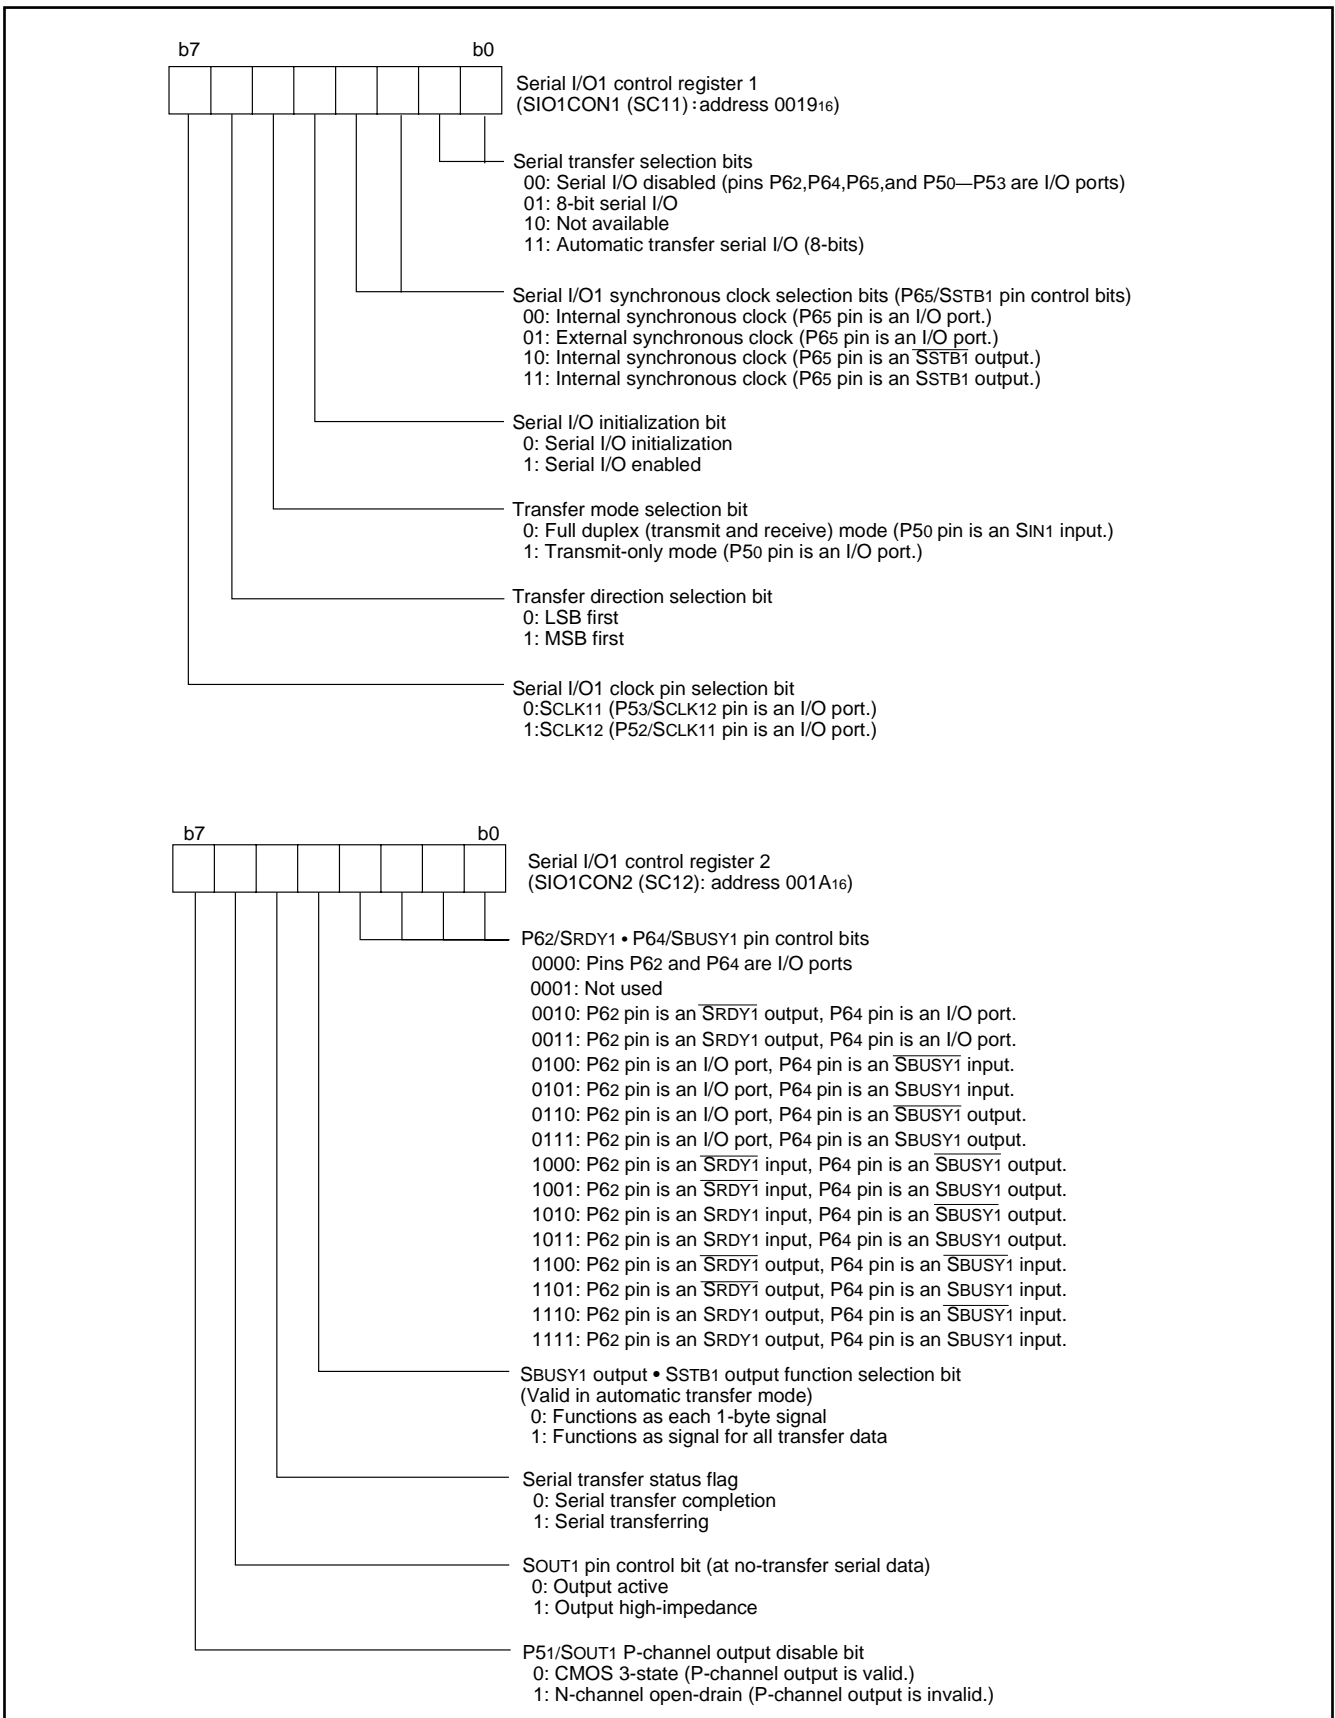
b7 b0

Serial I/O1 control register 1
(SIO1CON1 (SC11) : address $0019_{16}$)

Serial transfer selection bits
00: Serial I/O disabled (pins $P6_2$,$P6_4$,$P6_5$,and $P5_0$—$P5_3$ are I/O ports)
01: 8-bit serial I/O
10: Not available
11: Automatic transfer serial I/O (8-bits)

Serial I/O1 synchronous clock selection bits ($P6_5$/$S_{STB1}$ pin control bits)
00: Internal synchronous clock ($P6_5$ pin is an I/O port.)
01: External synchronous clock ($P6_5$ pin is an I/O port.)
10: Internal synchronous clock ($P6_5$ pin is an $\overline{S_{STB1}}$ output.)
11: Internal synchronous clock ($P6_5$ pin is an $S_{STB1}$ output.)

Serial I/O initialization bit
0: Serial I/O initialization
1: Serial I/O enabled

Transfer mode selection bit
0: Full duplex (transmit and receive) mode ($P5_0$ pin is an $S_{IN1}$ input.)
1: Transmit-only mode ($P5_0$ pin is an I/O port.)

Transfer direction selection bit
0: LSB first
1: MSB first

Serial I/O1 clock pin selection bit
0:$S_{CLK11}$ ($P5_3$/$S_{CLK12}$ pin is an I/O port.)
1:$S_{CLK12}$ ($P5_2$/$S_{CLK11}$ pin is an I/O port.)

b7 b0

Serial I/O1 control register 2
(SIO1CON2 (SC12): address $001A_{16}$)

$P6_2$/$S_{RDY1}$ • $P6_4$/$S_{BUSY1}$ pin control bits
0000: Pins $P6_2$ and $P6_4$ are I/O ports
0001: Not used
0010: $P6_2$ pin is an $\overline{S_{RDY1}}$ output, $P6_4$ pin is an I/O port.
0011: $P6_2$ pin is an $S_{RDY1}$ output, $P6_4$ pin is an I/O port.
0100: $P6_2$ pin is an I/O port, $P6_4$ pin is an $\overline{S_{BUSY1}}$ input.
0101: $P6_2$ pin is an I/O port, $P6_4$ pin is an $S_{BUSY1}$ input.
0110: $P6_2$ pin is an I/O port, $P6_4$ pin is an $\overline{S_{BUSY1}}$ output.
0111: $P6_2$ pin is an I/O port, $P6_4$ pin is an $S_{BUSY1}$ output.
1000: $P6_2$ pin is an $\overline{S_{RDY1}}$ input, $P6_4$ pin is an $\overline{S_{BUSY1}}$ output.
1001: $P6_2$ pin is an $\overline{S_{RDY1}}$ input, $P6_4$ pin is an $S_{BUSY1}$ output.
1010: $P6_2$ pin is an $S_{RDY1}$ input, $P6_4$ pin is an $\overline{S_{BUSY1}}$ output.
1011: $P6_2$ pin is an $S_{RDY1}$ input, $P6_4$ pin is an $S_{BUSY1}$ output.
1100: $P6_2$ pin is an $\overline{S_{RDY1}}$ output, $P6_4$ pin is an $\overline{S_{BUSY1}}$ input.
1101: $P6_2$ pin is an $\overline{S_{RDY1}}$ output, $P6_4$ pin is an $S_{BUSY1}$ input.
1110: $P6_2$ pin is an $S_{RDY1}$ output, $P6_4$ pin is an $\overline{S_{BUSY1}}$ input.
1111: $P6_2$ pin is an $S_{RDY1}$ output, $P6_4$ pin is an $S_{BUSY1}$ input.

$S_{BUSY1}$ output • $S_{STB1}$ output function selection bit
(Valid in automatic transfer mode)
0: Functions as each 1-byte signal
1: Functions as signal for all transfer data

Serial transfer status flag
0: Serial transfer completion
1: Serial transferring

$S_{OUT1}$ pin control bit (at no-transfer serial data)
0: Output active
1: Output high-impedance

$P5_1$/$S_{OUT1}$ P-channel output disable bit
0: CMOS 3-state (P-channel output is valid.)
1: N-channel open-drain (P-channel output is invalid.)